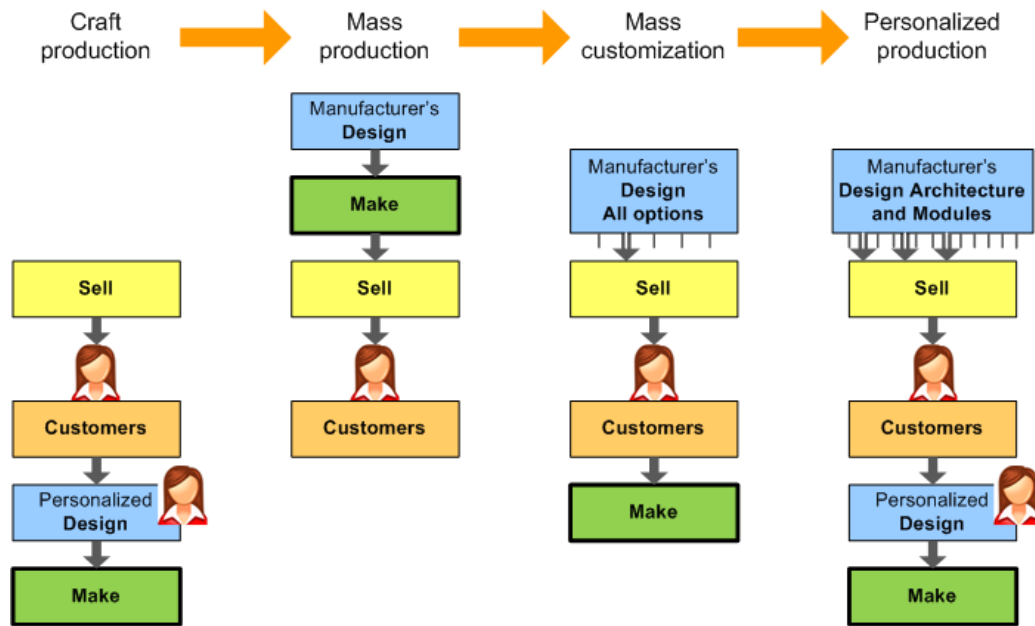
Craft production

Sell

Customers

Personalized Design

Make

Mass production

Manufacturer's Design

Make

Sell

Customers

Mass customization

Manufacturer's Design All options

Sell

Customers

Make

Personalized production

Manufacturer's Design Architecture and Modules

Sell

Customers

Personalized Design

Make